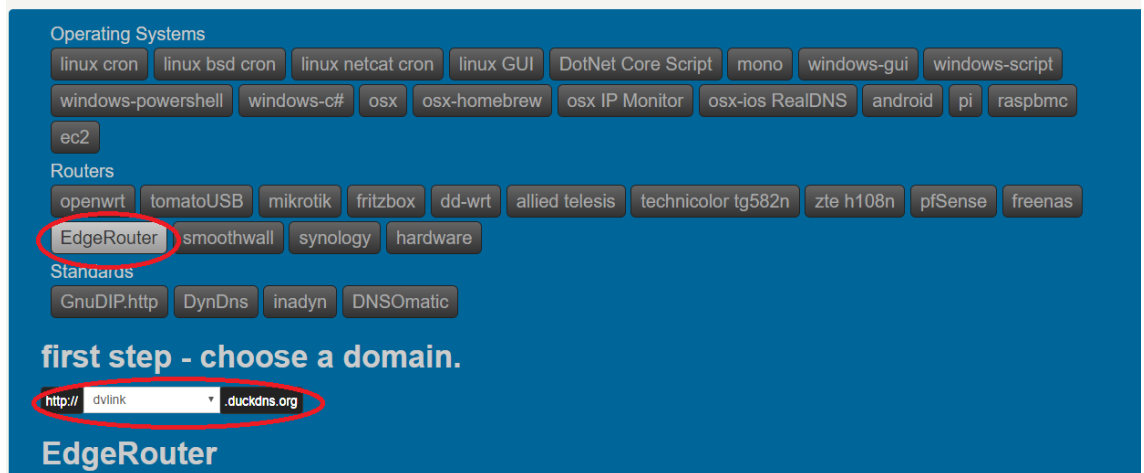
Operating Systems

linux cron | linux bsd cron | linux netcat cron | linux GUI | DotNet Core Script | mono | windows-gui | windows-script | windows-powershell | windows-c# | osx | osx-homebrew | osx IP Monitor | osx-ios RealDNS | android | pi | raspbmc | ec2

Routers

openwrt | tomatoUSB | mikrotik | fritzbox | dd-wrt | allied telesis | technicolor tg582n | zte h108n | pfSense | freenas | EdgeRouter | smoothwall | synology | hardware

Standards

GnuDIP.http | DynDns | inadyn | DNSOmatic

first step - choose a domain.

http:// dvlink .duckdns.org

EdgeRouter